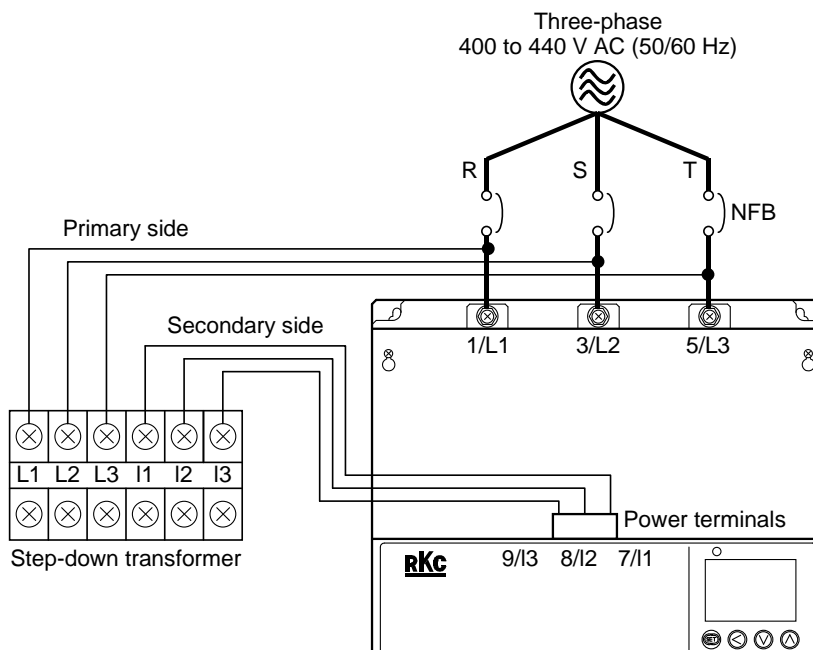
Three-phase
400 to 440 V AC (50/60 Hz)

R
S
T
NFB

Primary side

Secondary side

1/L1
3/L2
5/L3

| L1 | L2 | L3 | I1 | I2 | I3 |
|---|---|---|---|---|---|

Power terminals

Step-down transformer

RKC
9/I3
8/I2
7/I1

SET